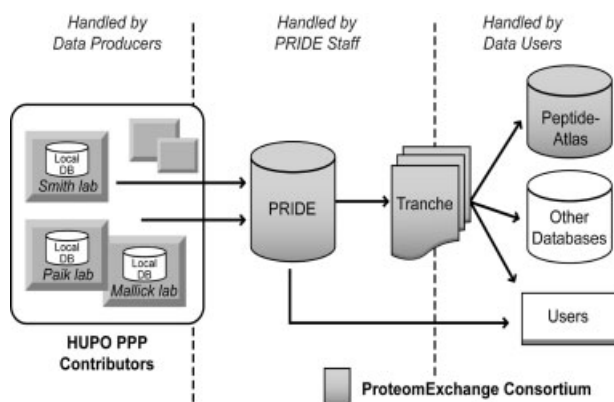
Handled by Data Producers

Handled by PRIDE Staff

Handled by Data Users

Local DB
Smith lab

Local DB
Paik lab

Local DB
Mallick lab

HUPO PPP Contributors

PRIDE

Tranche

Peptide-Atlas

Other Databases

Users

ProteomExchange Consortium